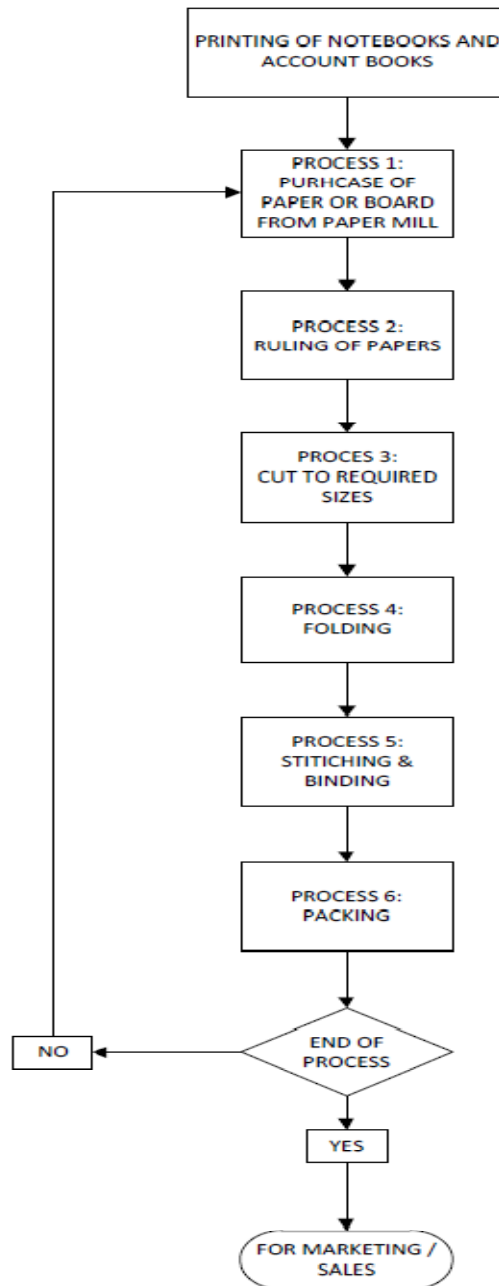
PRINTING OF NOTEBOOKS AND ACCOUNT BOOKS

PROCESS 1: PURHCASE OF PAPER OR BOARD FROM PAPER MILL

PROCESS 2: RULING OF PAPERS

PROCES 3: CUT TO REQUIRED SIZES

PROCESS 4: FOLDING

PROCESS 5: STITICHING & BINDING

PROCESS 6: PACKING

END OF PROCESS

NO

YES

FOR MARKETING / SALES